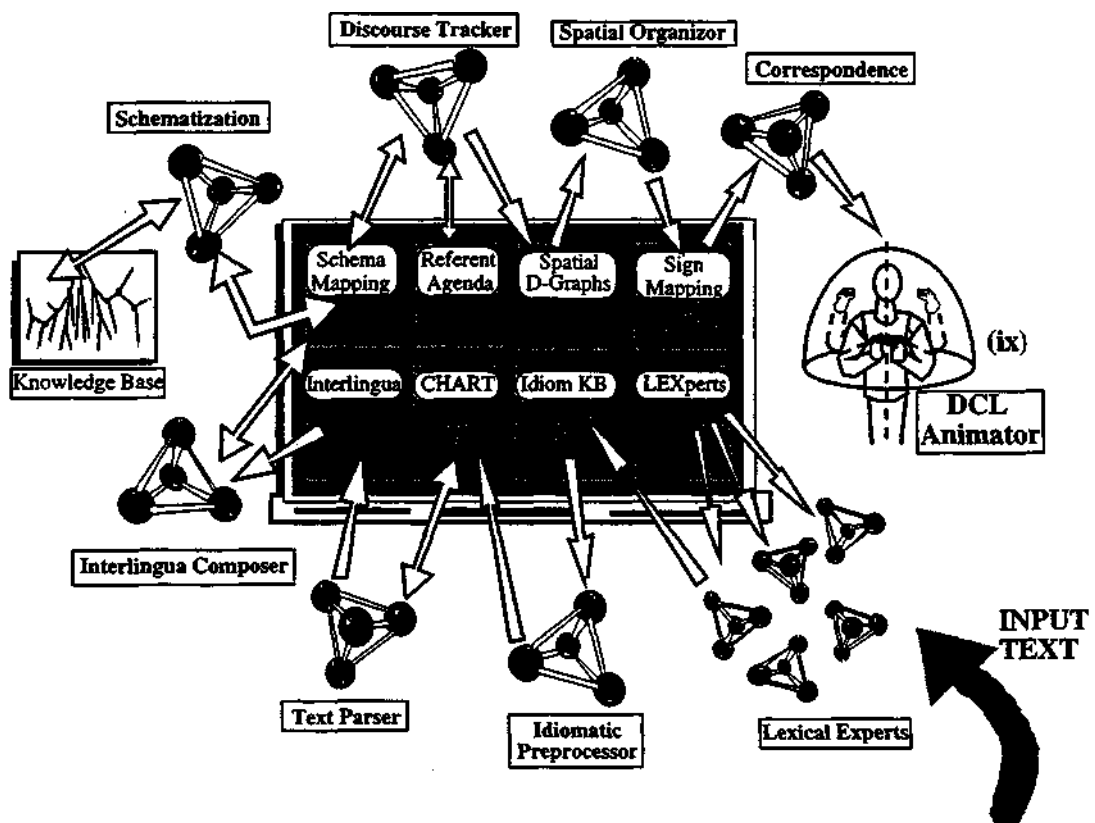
Discourse Tracker

Spatial Organizor

Correspondence

Schematization

Schema Mapping

Referent Agenda

Spatial D-Graphs

Sign Mapping

Knowledge Base

(ix)

Interlingua

CHART

Idiom KB

LEXperts

DCL Animator

Interlingua Composer

INPUT TEXT

Text Parser

Idiomatic Preprocessor

Lexical Experts